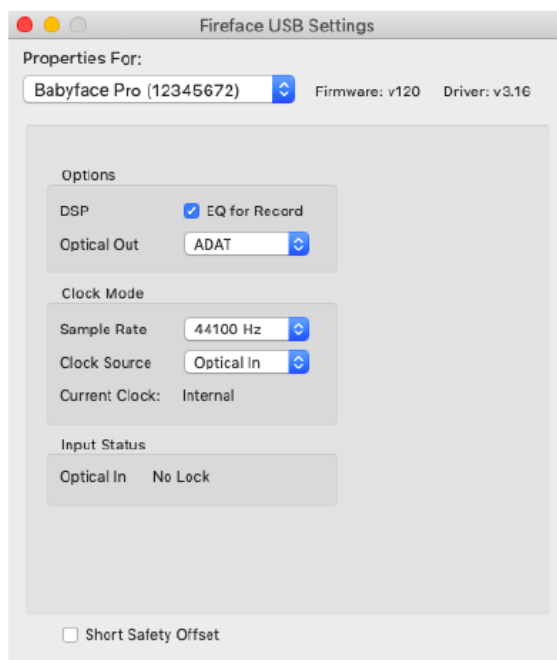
Fireface USB Settings

Properties For:

Babyface Pro (12345672)

Firmware: v120

Driver: v3.16

Options

DSP

EQ for Record

Optical Out

ADAT

Clock Mode

Sample Rate

44100 Hz

Clock Source

Optical In

Current Clock:

Internal

Input Status

Optical In

No Lock

Short Safety Offset